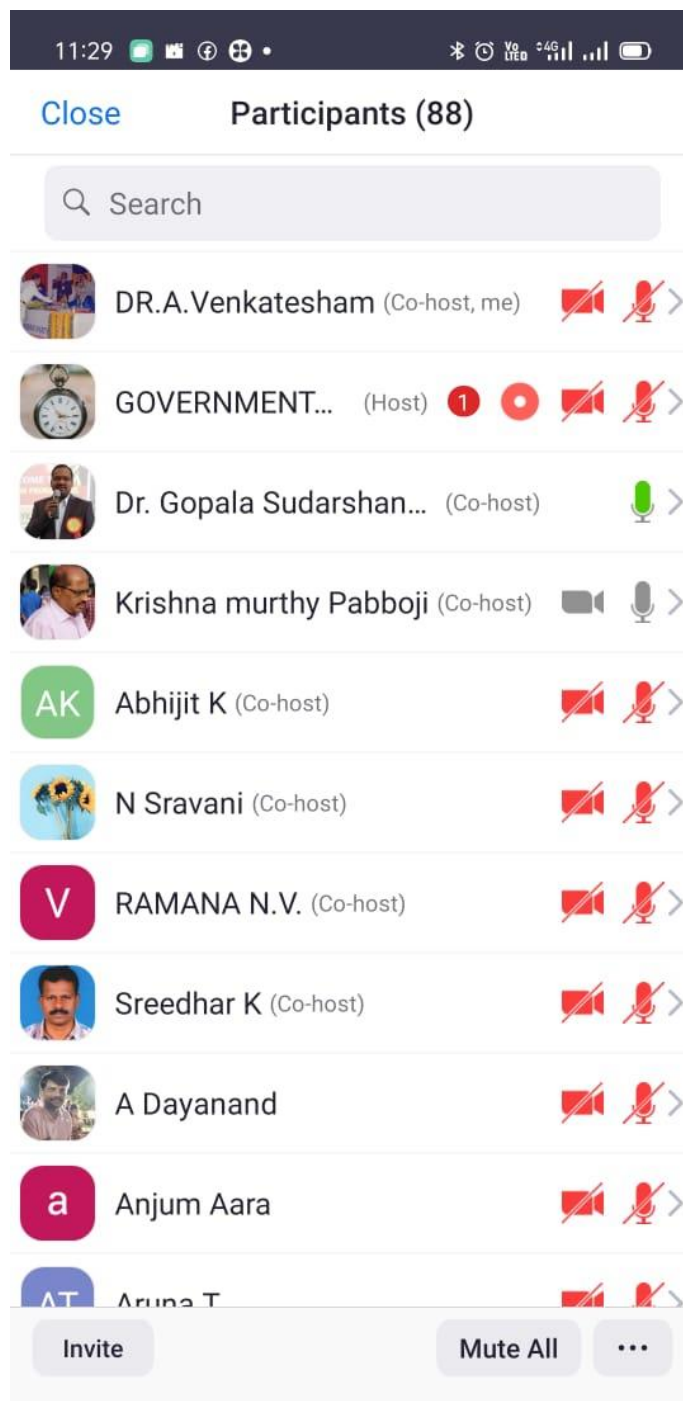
11:29

Close Participants (88)

Search

DR.A.Venkatesham (Co-host, me)

GOVERNMENT... (Host) 1

Dr. Gopala Sudarshan... (Co-host)

Krishna murthy Pabboji (Co-host)

AK Abhijit K (Co-host)

N Sravani (Co-host)

V RAMANA N.V. (Co-host)

Sreedhar K (Co-host)

A Dayanand

a Anjum Aara

AT Aruna T

Invite Mute All ...